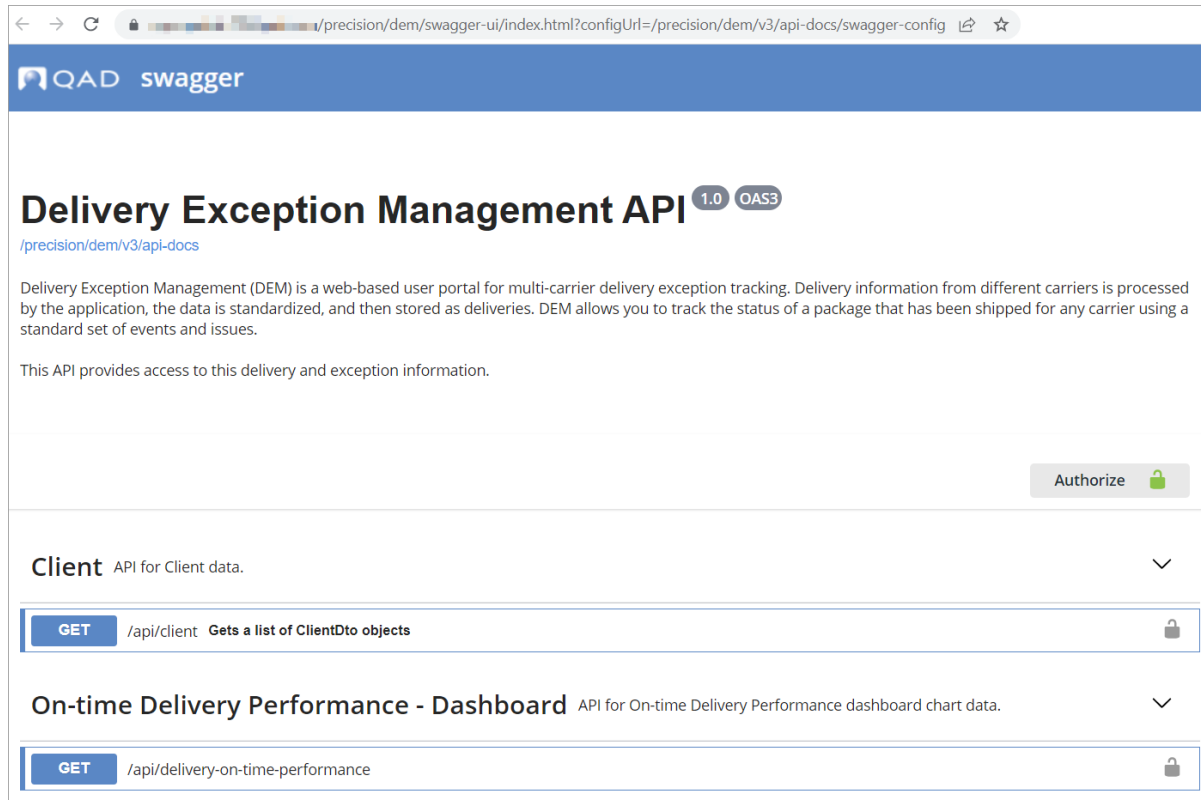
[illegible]/precision/dem/swagger-ui/index.html?configUrl=/precision/dem/v3/api-docs/swagger-config

QAD swagger

Delivery Exception Management API 1.0 OAS3
/precision/dem/v3/api-docs

Delivery Exception Management (DEM) is a web-based user portal for multi-carrier delivery exception tracking. Delivery information from different carriers is processed by the application, the data is standardized, and then stored as deliveries. DEM allows you to track the status of a package that has been shipped for any carrier using a standard set of events and issues.

This API provides access to this delivery and exception information.

Authorize

Client API for Client data.

GET /api/client Gets a list of ClientDto objects

On-time Delivery Performance - Dashboard API for On-time Delivery Performance dashboard chart data.

GET /api/delivery-on-time-performance